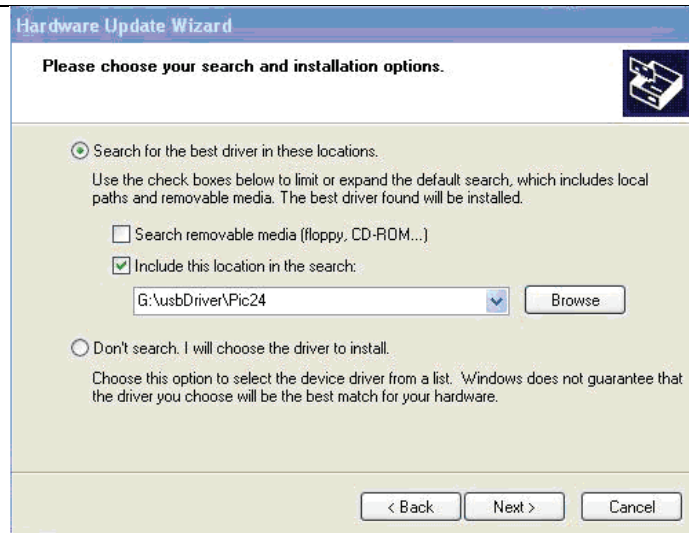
Hardware Update Wizard

Please choose your search and installation options.

Search for the best driver in these locations.

Use the check boxes below to limit or expand the default search, which includes local paths and removable media. The best driver found will be installed.

Search removable media (floppy, CD-ROM...)

Include this location in the search:

G:\usbDriver\Pic24

Browse

Don't search. I will choose the driver to install.

Choose this option to select the device driver from a list. Windows does not guarantee that the driver you choose will be the best match for your hardware.

< Back

Next >

Cancel